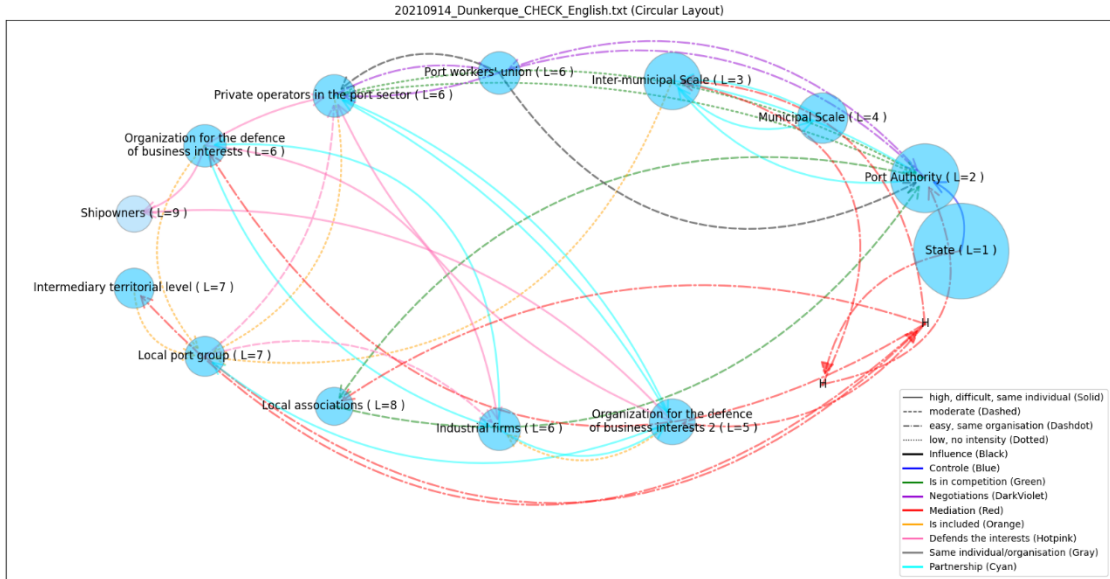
20210914_Dunkerque_CHECK_English.txt (Circular Layout)

Port workers' union ( L=6 )
Inter-municipal Scale ( L=3 )
Private operators in the port sector ( L=6 )
Municipal Scale ( L=4 )
Organization for the defence of business interests ( L=6 )
Port Authority ( L=2 )
Shipowners ( L=9 )
State ( L=1 )
Intermediary territorial level ( L=7 )
H
Local port group ( L=7 )
H
Local associations ( L=8 )
Industrial firms ( L=6 )
Organization for the defence of business interests 2 ( L=5 )

high, difficult, same individual (Solid)
moderate (Dashed)
easy, same organisation (Dashdot)
low, no intensity (Dotted)
Influence (Black)
Controle (Blue)
Is in competition (Green)
Negotiations (DarkViolet)
Mediation (Red)
Is included (Orange)
Defends the interests (Hotpink)
Same individual/organisation (Gray)
Partnership (Cyan)